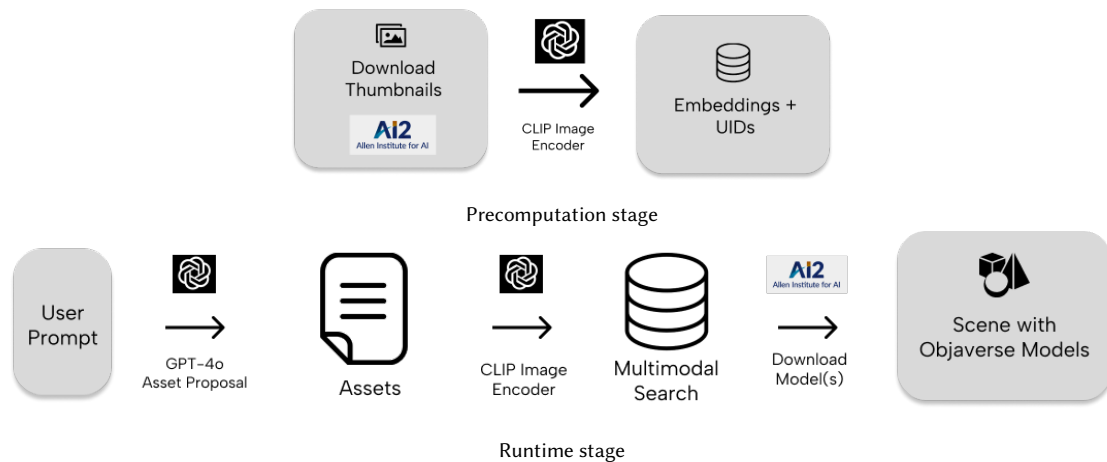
Download Thumbnails

Ai2
Allen Institute for AI

CLIP Image Encoder

Embeddings + UIDs

Precomputation stage

User Prompt

GPT-4o Asset Proposal

Assets

CLIP Image Encoder

Multimodal Search

Ai2
Allen Institute for AI

Download Model(s)

Scene with Objaverse Models

Runtime stage